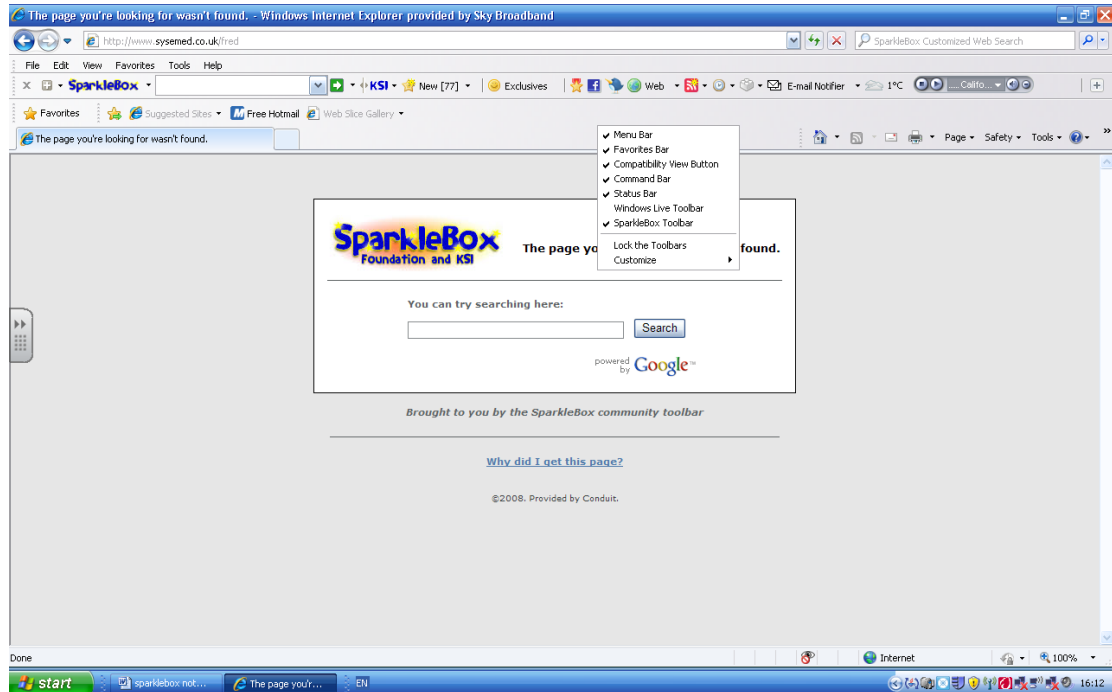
The page you're looking for wasn't found. - Windows Internet Explorer provided by Sky Broadband

http://www.sysemed.co.uk/fred

SparkleBox Customized Web Search

File Edit View Favorites Tools Help

SparkleBox KSI New [77] Exclusives Web E-mail Notifier 1°C Califo...

Favorites Suggested Sites Free Hotmail Web Slice Gallery

The page you're looking for wasn't found.

Menu Bar
Favorites Bar
Compatibility View Button
Command Bar
Status Bar
Windows Live Toolbar
SparkleBox Toolbar
Lock the Toolbars
Customize

Page Safety Tools

SparkleBox Foundation and KSI

The page yo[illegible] found.

You can try searching here:

Search

powered by Google

Brought to you by the SparkleBox community toolbar

Why did I get this page?

©2008. Provided by Conduit.

Done

Internet

100%

start

sparklebox not...

The page you'r...

EN

16:12